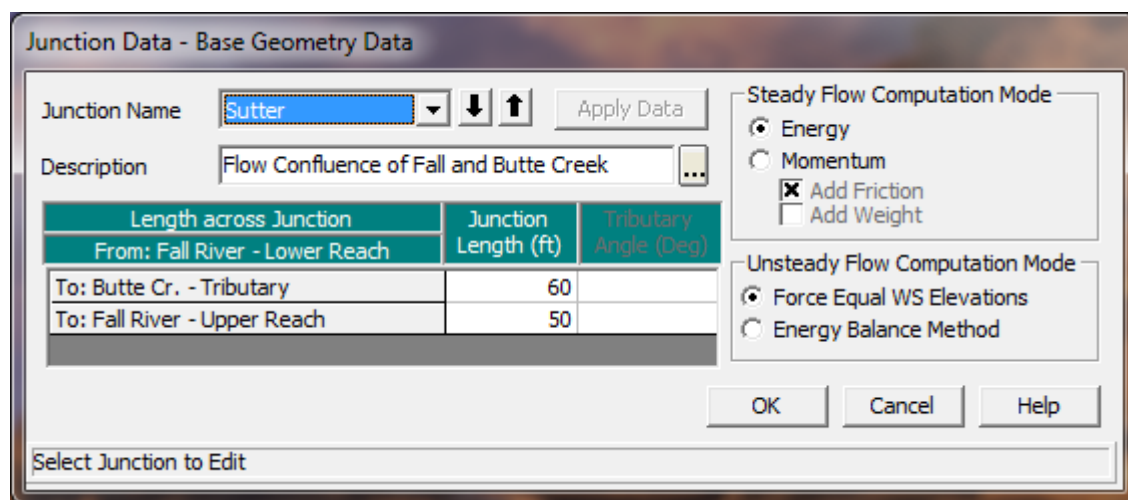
Junction Data - Base Geometry Data

Junction Name Sutter

Apply Data

Description Flow Confluence of Fall and Butte Creek

| Length across Junction From: Fall River - Lower Reach | Junction Length (ft) | Tributary Angle (Deg) |
|---|---|---|
| To: Butte Cr. - Tributary | 60 | |
| To: Fall River - Upper Reach | 50 | |

Steady Flow Computation Mode
Energy
Momentum
Add Friction
Add Weight

Unsteady Flow Computation Mode
Force Equal WS Elevations
Energy Balance Method

OK Cancel Help

Select Junction to Edit